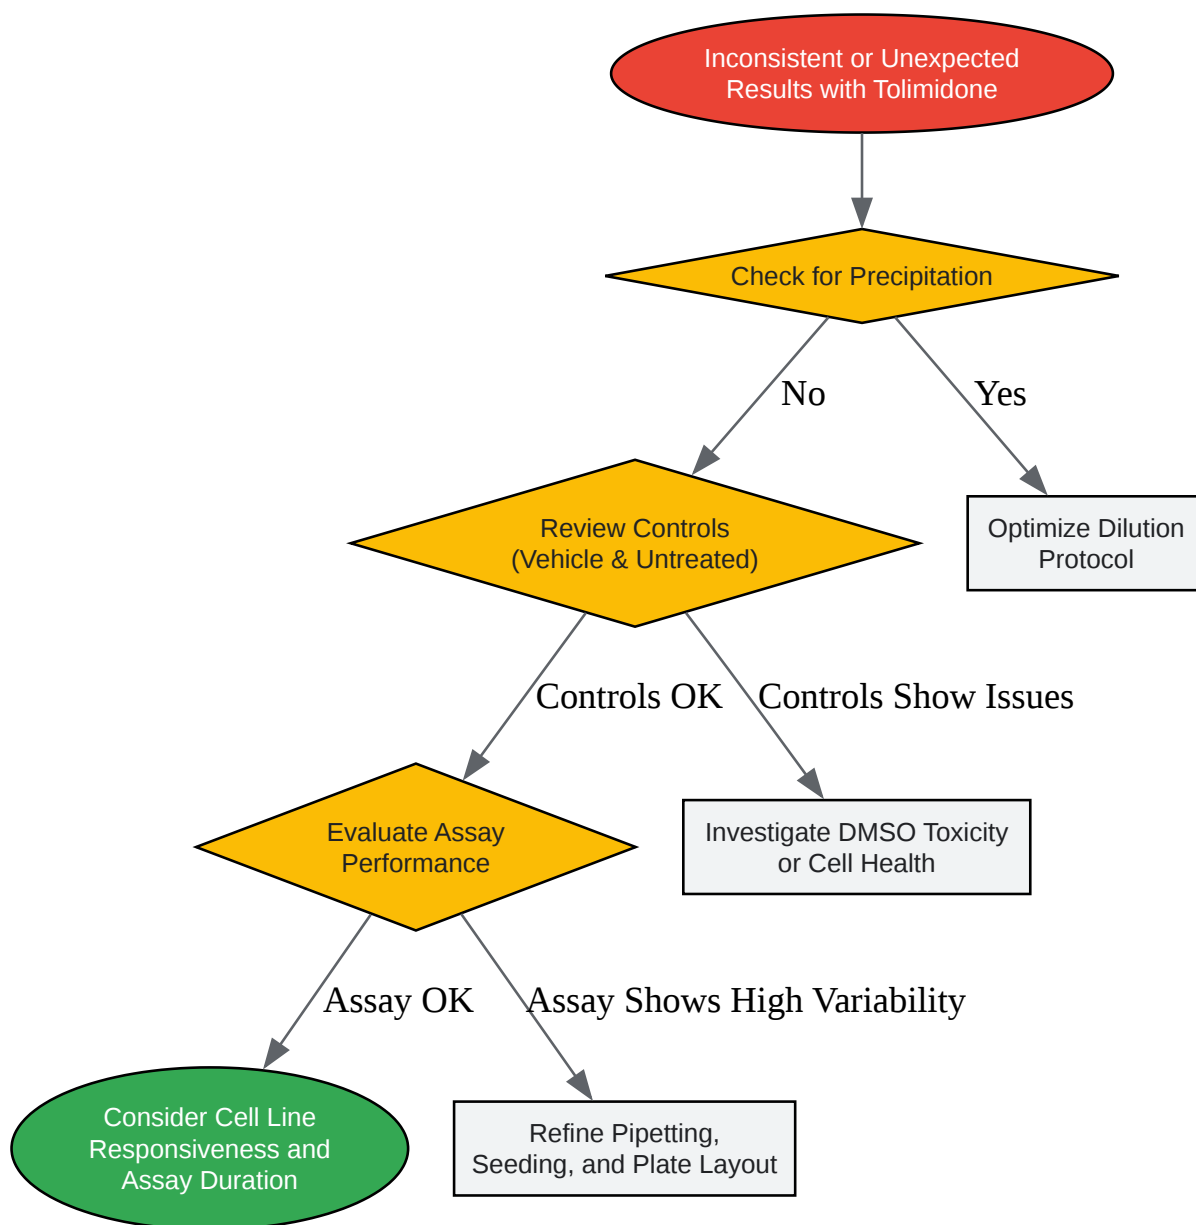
Inconsistent or Unexpected Results with Tolimidone

Check for Precipitation

No

Yes

Review Controls (Vehicle & Untreated)

Optimize Dilution Protocol

Controls OK

Controls Show Issues

Evaluate Assay Performance

Investigate DMSO Toxicity or Cell Health

Assay OK

Assay Shows High Variability

Consider Cell Line Responsiveness and Assay Duration

Refine Pipetting, Seeding, and Plate Layout